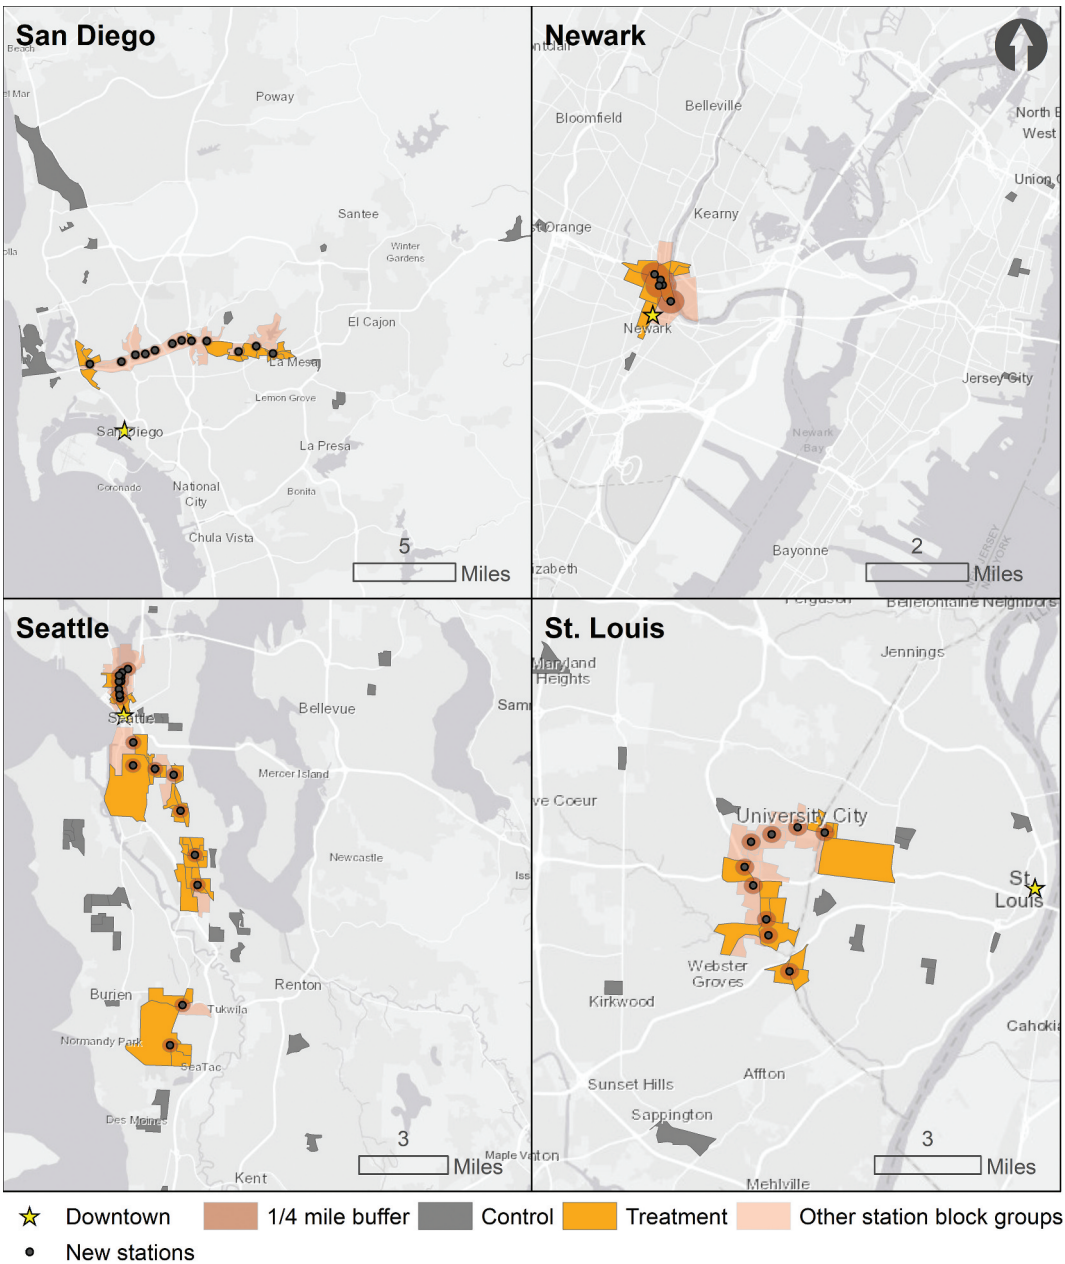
San Diego
Beach
el Mar
Poway
Santee
Winter Gardens
El Cajon
La Mesa
Lemon Grove
San Diego
La Presa
Coronado
National City
Bonita
Chula Vista
5
Miles

Newark
ntclair
Bloomfield
Belleville
North B
West
Union
Kearny
t Orange
Newark
Jersey City
Newark Bay
Bayonne
izabeth
2
Miles

Seattle
Seattle
Bellevue
Samm
Mercer Island
Newcastle
Iss
Burien
Renton
Tukwila
Normandy Park
SeaTac
Des Moines
Kent
Maple Valley
3
Miles

St. Louis
Ferguson
Bellefontaine Neighbors
Jennings
Maryland Heights
ve Coeur
University City
St. Louis
Webster Groves
Kirkwood
Cahokia
Sunset Hills
Affton
Sappington
Mehlville
3
Miles

Downtown
1/4 mile buffer
Control
Treatment
Other station block groups
New stations